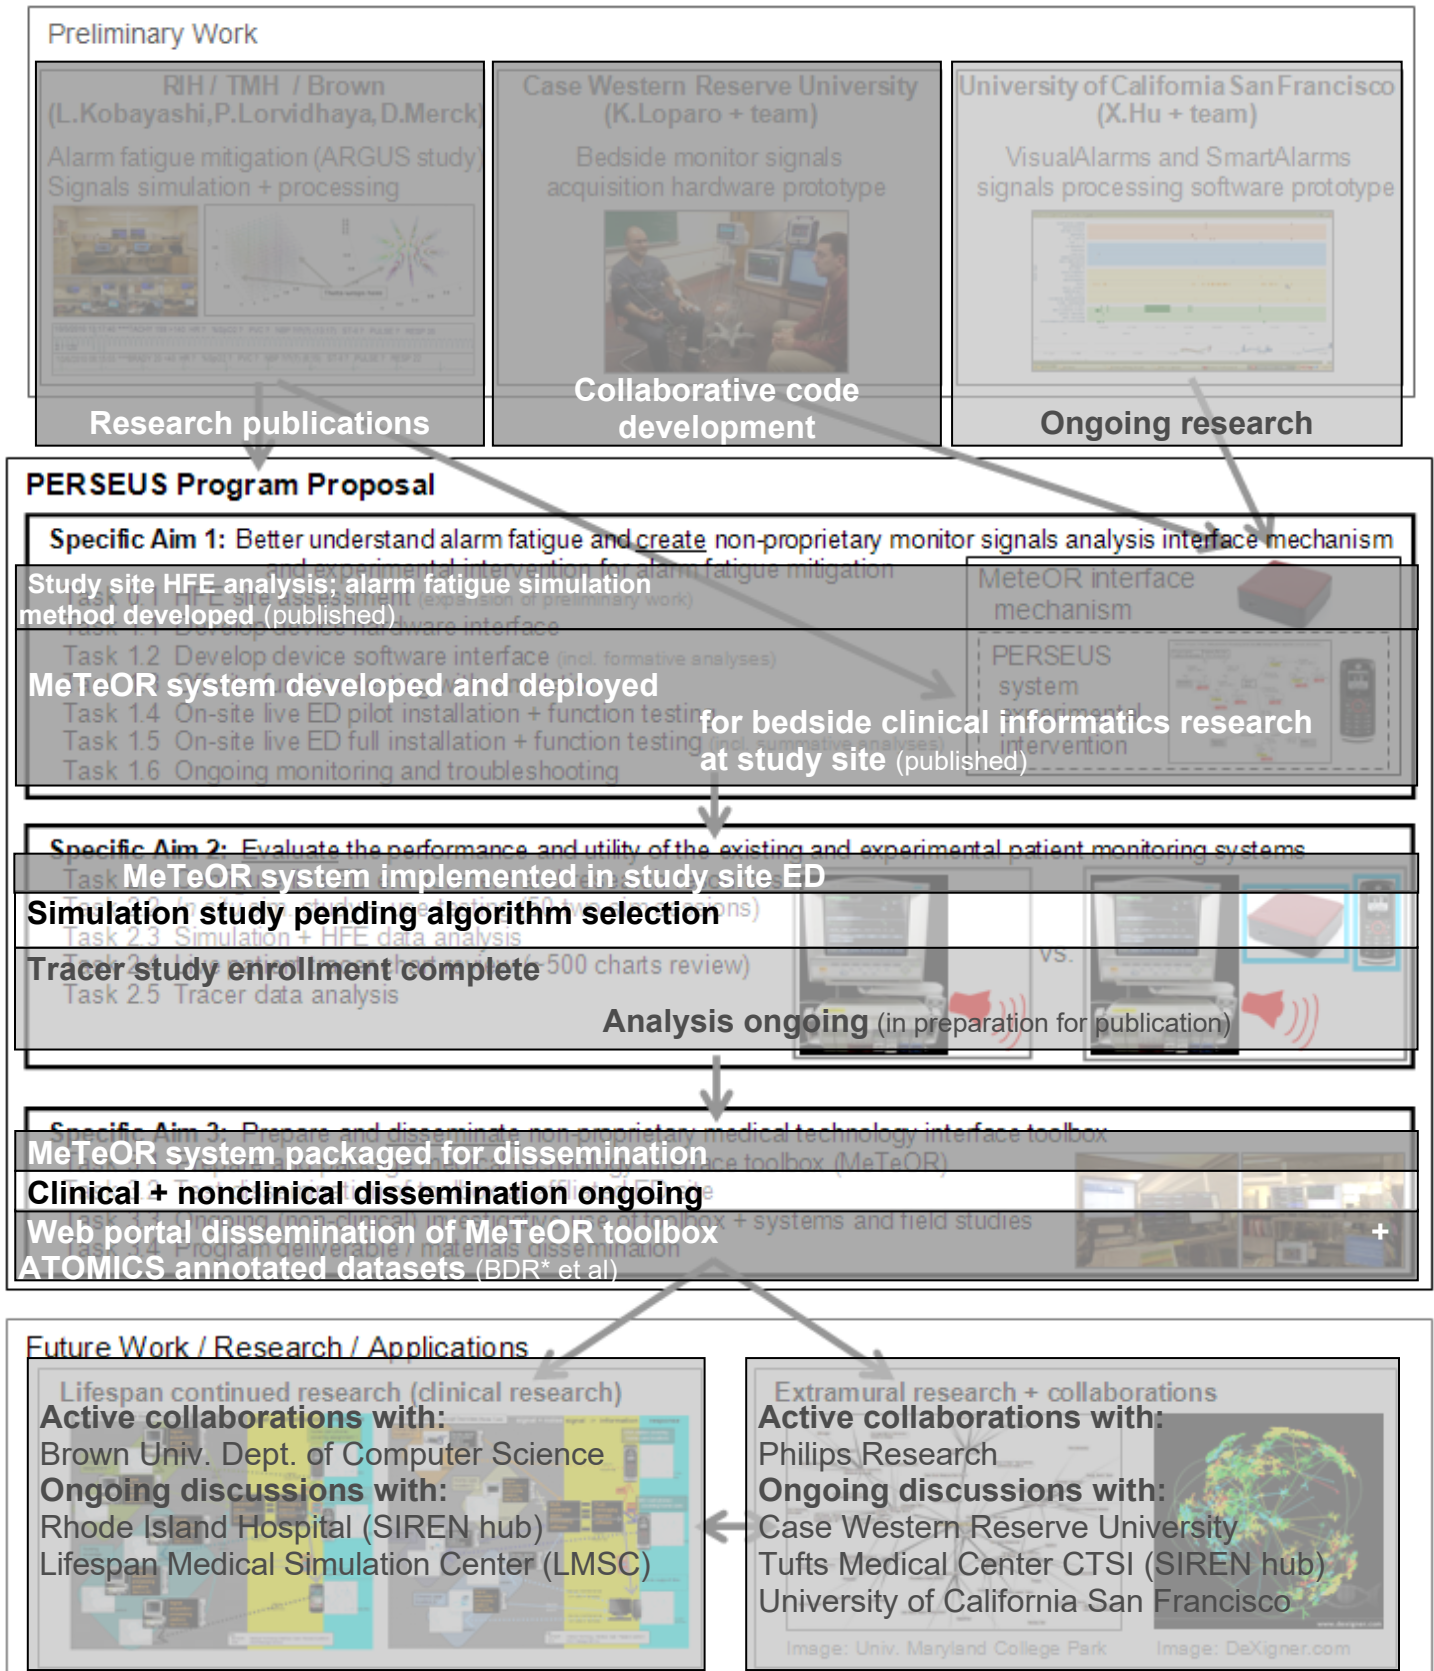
Preliminary Work

RIH / TMH / Brown
(L.Kobayashi, P.Lorvidhaya, D.Merck)
Alarm fatigue mitigation (ARGUS study)
Signals simulation + processing

Research publications

Case Western Reserve University
(K.Loparo + team)
Bedside monitor signals acquisition hardware prototype

Collaborative code development

University of California San Francisco
(X.Hu + team)
VisualAlarms and SmartAlarms signals processing software prototype

Ongoing research

PERSEUS Program Proposal

Specific Aim 1: Better understand alarm fatigue and create non-proprietary monitor signals analysis interface mechanism and experimental intervention for alarm fatigue mitigation

Study site HFE analysis; alarm fatigue simulation method developed (published)

Task 1.2 Develop device software interface (incl. formative analyses)

MeTeOR system developed and deployed

Task 1.4 On-site live ED pilot installation + function testing
Task 1.5 On-site live ED full installation + function testing
Task 1.6 Ongoing monitoring and troubleshooting

MeteOR interface mechanism
PERSEUS system experimental intervention

for bedside clinical informatics research at study site (published)

Specific Aim 2: Evaluate the performance and utility of the existing and experimental patient monitoring systems

MeTeOR system implemented in study site ED
Simulation study pending algorithm selection
Task 2.3 Simulation + HFE analysis
Tracer study enrollment complete (~500 charts review)
Task 2.5 Tracer data analysis

vs.

Analysis ongoing (in preparation for publication)

Specific Aim 3: Prepare and disseminate non-proprietary medical technology interface toolbox

MeTeOR system packaged for dissemination
Clinical + nonclinical dissemination ongoing
Web portal dissemination of MeTeOR toolbox + ATOMICS annotated datasets (BDR* et al)
Task 3.3 Ongoing (non)clinical investigative use of toolbox + systems and field studies
Task 3.4 Program deliverable / materials dissemination

Future Work / Research / Applications

Lifespan continued research (clinical research)
Active collaborations with:
Brown Univ. Dept. of Computer Science
Ongoing discussions with:
Rhode Island Hospital (SIREN hub)
Lifespan Medical Simulation Center (LMSC)

Extramural research + collaborations
Active collaborations with:
Philips Research
Ongoing discussions with:
Case Western Reserve University
Tufts Medical Center CTSI (SIREN hub)
University of California San Francisco

Image: Univ. Maryland College Park
Image: DeXigner.com